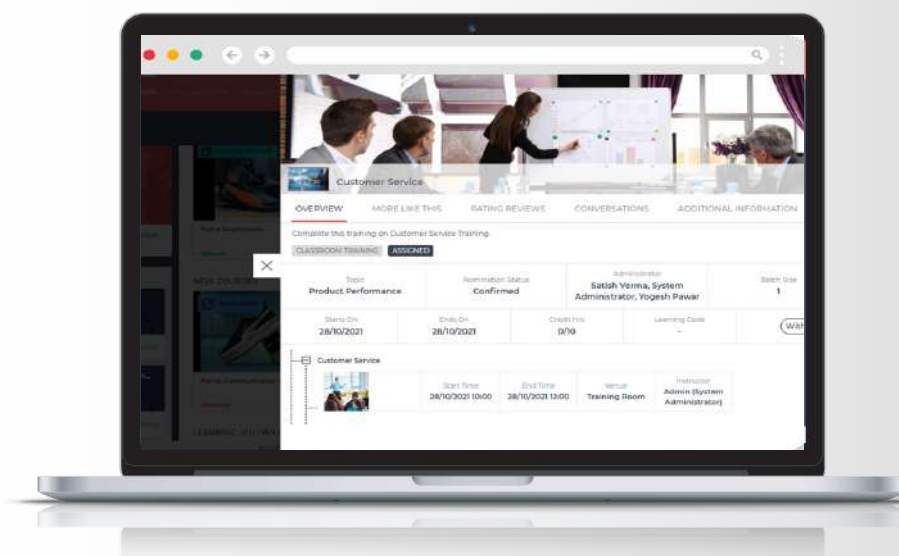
Customer Service

OVERVIEW MORE LIKE THIS RATING REVIEWS CONVERSATIONS ADDITIONAL INFORMATION

Complete this training on Customer Service Training

CLASSROOM TRAINING ASSIGNED

NEW COURSES

| Topic | Nomination Status | Administrator | Batch Size |
|---|---|---|---|
| Product Performance | Confirmed | Satish Verma, System Administrator, Yogesh Pawar | 1 |

| Starts On | Ends On | Credit Hrs | Learning Code | |
|---|---|---|---|---|
| 28/10/2021 | 28/10/2021 | 0/10 | - | With |

Customer Service

| Start Time | End Time | Venue | Instructor |
|---|---|---|---|
| 28/10/2021 10:00 | 28/10/2021 13:00 | Training Room | Admin (System Administrator) |

LEARNING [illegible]